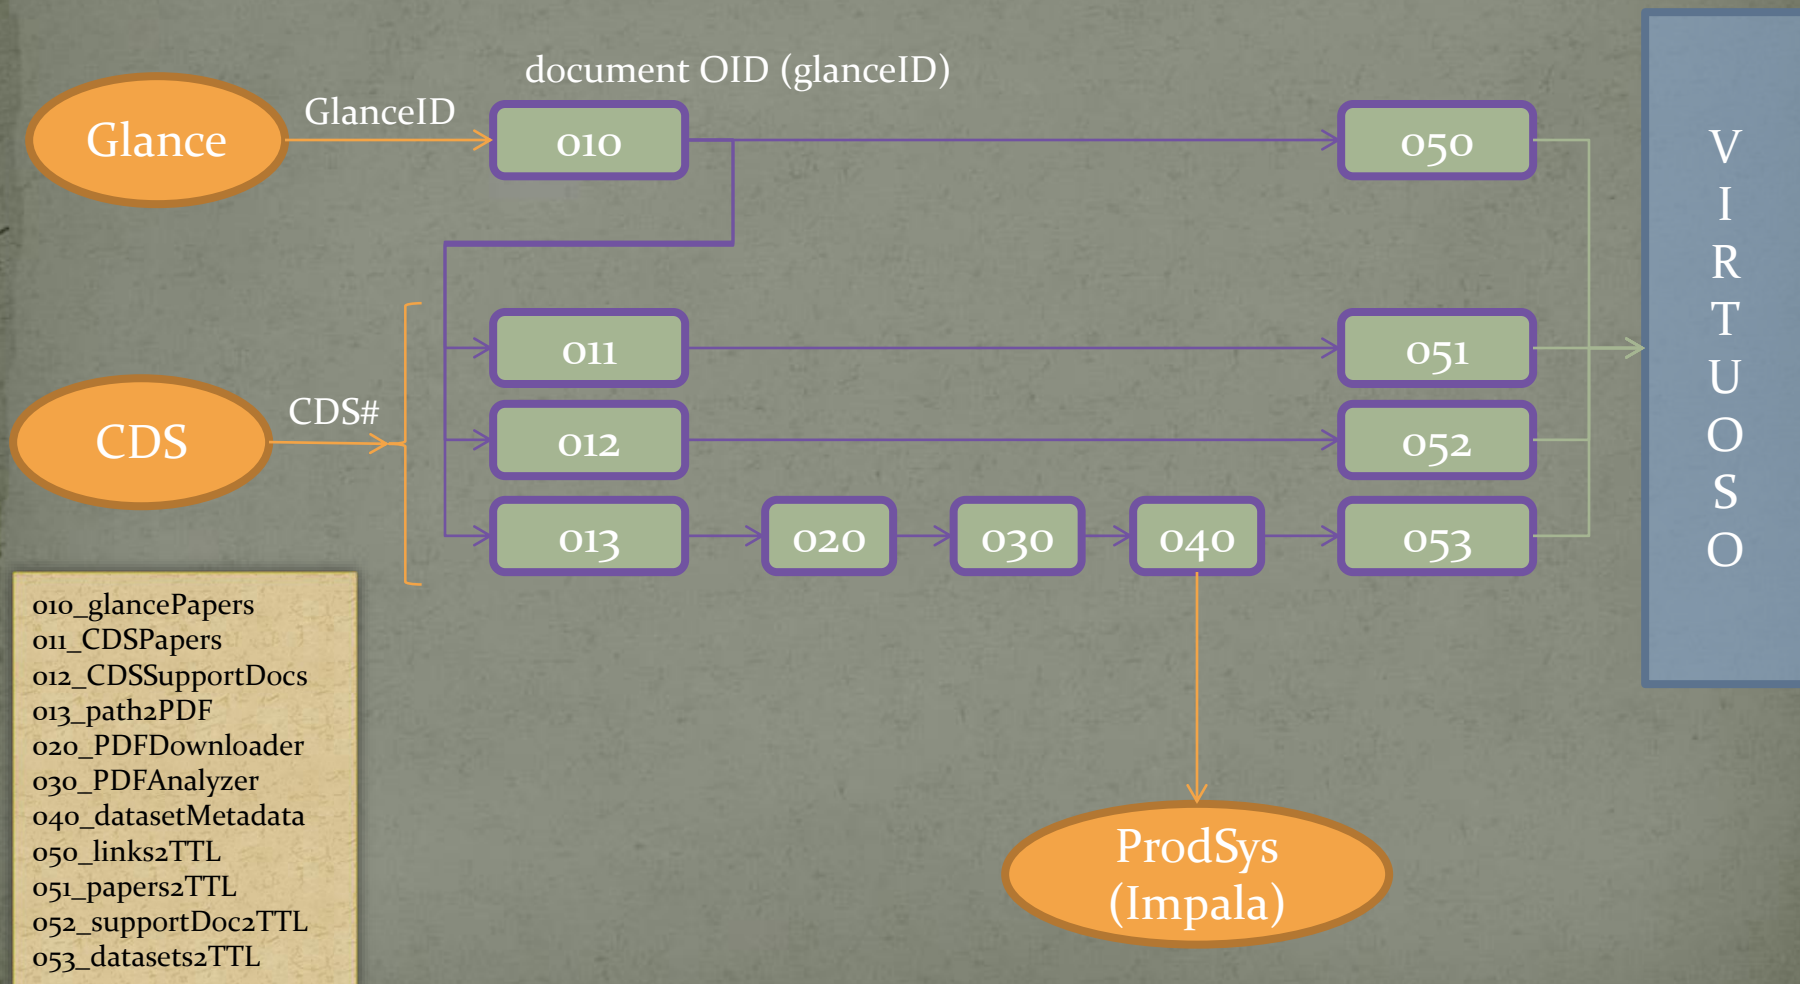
document OID (glanceID)

Glance

GlanceID

010

050

011

051

CDS

CDS#

012

052

013

020

030

040

053

V
I
R
T
U
O
S
O

ProdSys (Impala)

010_glancePapers
011_CDSPapers
012_CDSSupportDocs
013_path2PDF
020_PDFDownloader
030_PDFAnalyzer
040_datasetMetadata
050_links2TTL
051_papers2TTL
052_supportDoc2TTL
053_datasets2TTL